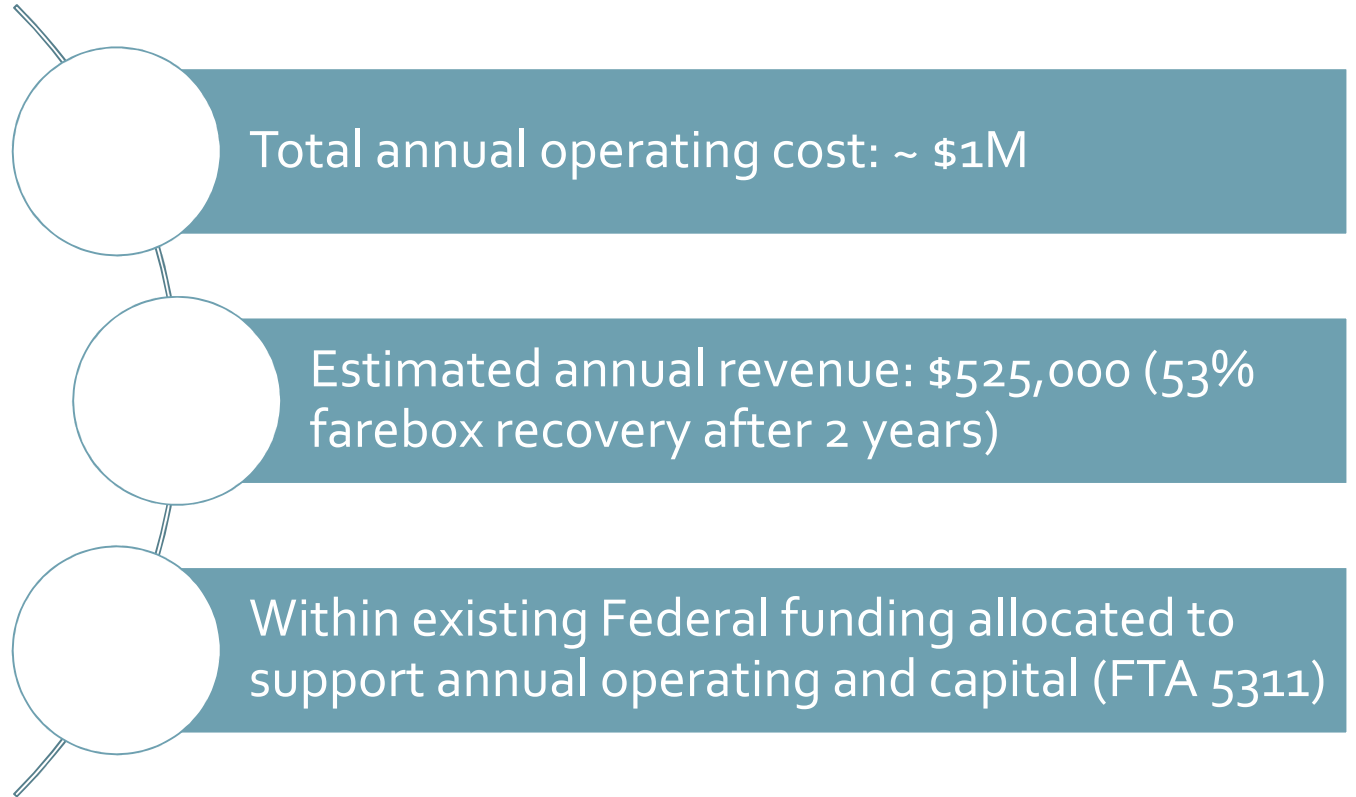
Total annual operating cost: ~ \$1M

Estimated annual revenue: \$525,000 (53% farebox recovery after 2 years)

Within existing Federal funding allocated to support annual operating and capital (FTA 5311)